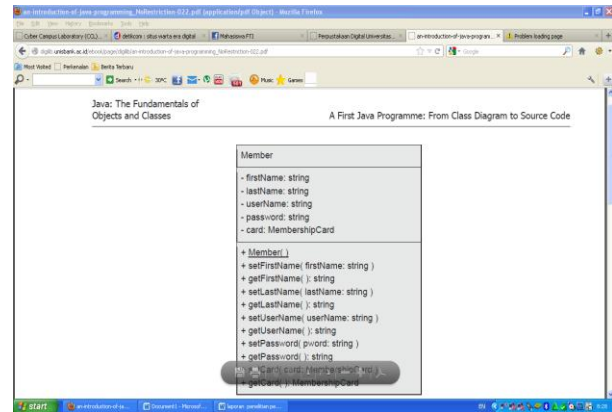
an-introduction-of-java-programming_NoRestriction 022.pdf (application/pdf Object) - Mozilla Firefox

File Edit View History Bookmarks Tools Help

Cyber Campus Laboratory (CCL)... | detikcom : situs warta era digital | Mahasiswa FTI | Perpustakaan Digital Universitas... | an-introduction-of-java-progra... | Problem loading page

digilib.unisbank.ac.id/ebook/pages/digilib/an-introduction-of-java-programming_NoRestriction-022.pdf

Most Visited | Pertemuan | Berita Terbaru

Search | Music | Games

Java: The Fundamentals of Objects and Classes

A First Java Programme: From Class Diagram to Source Code

| Member |
|---|
| - firstName: string<br>- lastName: string<br>- userName: string<br>- password: string<br>- card: MembershipCard |
| + Member( )<br>+ setFirstName( firstName: string )<br>+ getFirstName( ): string<br>+ setLastName( lastName: string )<br>+ getLastName( ): string<br>+ setUserName( userName: string )<br>+ getUserName( ): string<br>+ setPassword( pword: string )<br>+ getPassword( ): string<br>+ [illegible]Card( card: MembershipCard )<br>+ getCard( ): MembershipCard |

start | an-introduction-of-ja... | Document1 - Microsof... | laporan penelitian pe...